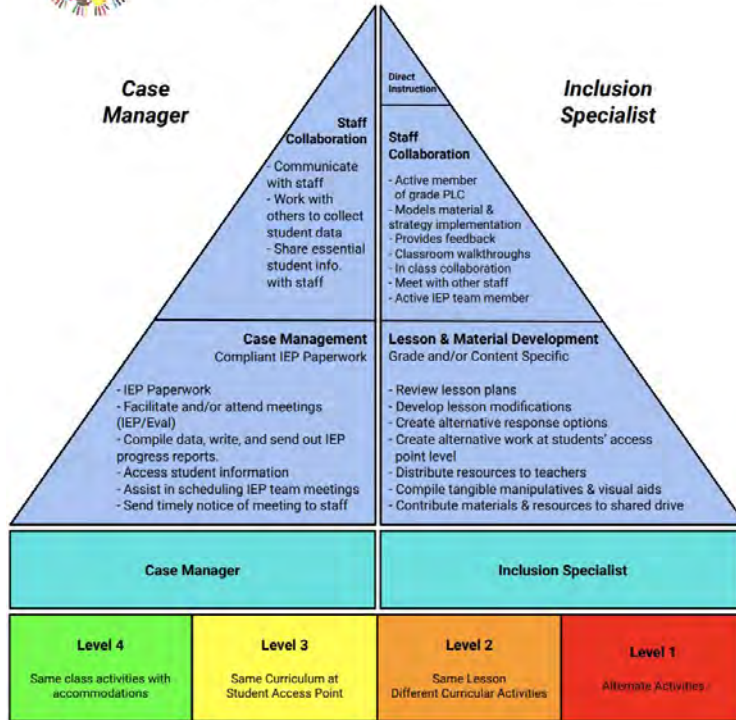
Case Manager

Inclusion Specialist

Direct Instruction

Staff Collaboration
- Communicate with staff
- Work with others to collect student data
- Share essential student info. with staff

Staff Collaboration
- Active member of grade PLC
- Models material & strategy implementation
- Provides feedback
- Classroom walkthroughs
- In class collaboration
- Meet with other staff
- Active IEP team member

Case Management
Compliant IEP Paperwork

- IEP Paperwork
- Facilitate and/or attend meetings (IEP/Eval)
- Compile data, write, and send out IEP progress reports.
- Access student information
- Assist in scheduling IEP team meetings
- Send timely notice of meeting to staff

Lesson & Material Development
Grade and/or Content Specific

- Review lesson plans
- Develop lesson modifications
- Create alternative response options
- Create alternative work at students' access point level
- Distribute resources to teachers
- Compile tangible manipulatives & visual aids
- Contribute materials & resources to shared drive

Case Manager

Inclusion Specialist

| Level 4 | Level 3 | Level 2 | Level 1 |
|---|---|---|---|
| Same class activities with accommodations | Same Curriculum at Student Access Point | Same Lesson Different Curricular Activities | Alternate Activities |